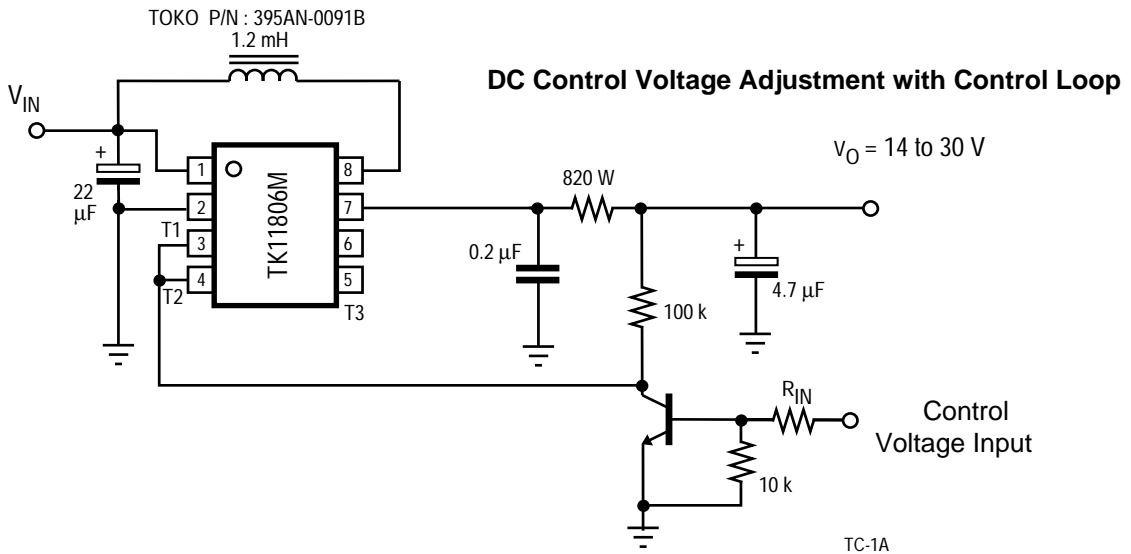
TOKO P/N : 395AN-0091B
1.2 mH

DC Control Voltage Adjustment with Control Loop

$V_{IN}$

+

22 µF

1
2
3
4
8
7
6
5

TK11806M

T1
T2
T3

$V_O$ = 14 to 30 V

820 W

0.2 µF

100 k

+

4.7 µF

$R_{IN}$

Control Voltage Input

10 k

TC-1A